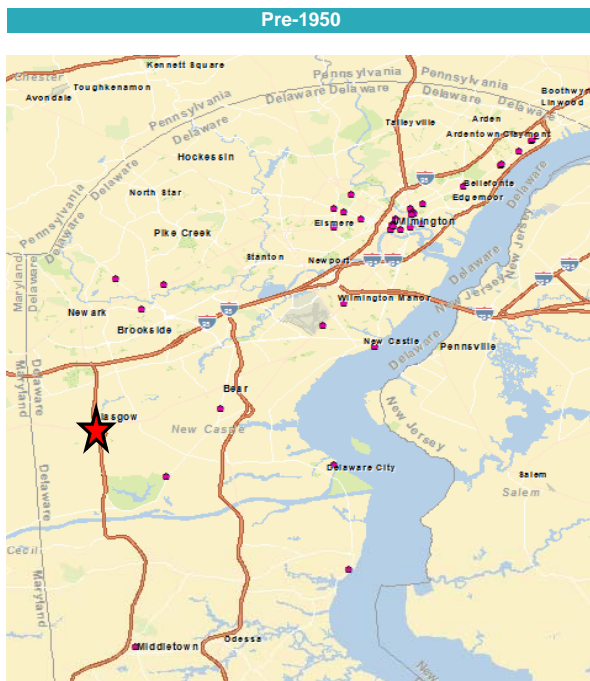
Pre-1950

Chester
Kennett Square
Toughkenamon
Avondale
Pennsylvania
Pennsylvania
Delaware Delaware
Boothwyn
Linwood
Pennsylvania
Delaware
Talleyville
Arden
Ardentown Claymont
Hockessin
Pennsylvania
Delaware
North Star
Bellefonte
Edgemoor
Delaware
Elsmere
Wilmington
New Jersey
Pike Creek
Stanton
Newport
Delaware
New Jersey
Maryland
Delaware
Wilmington Manor
Newark
Brookside
New Castle
Pennsville
Delaware
Maryland
Bear
Delaware
Glasgow
New Castle
New Jersey
Delaware City
Salem
Salem
Delaware
Cecil
Maryland
Delaware
Odessa
Middletown
New